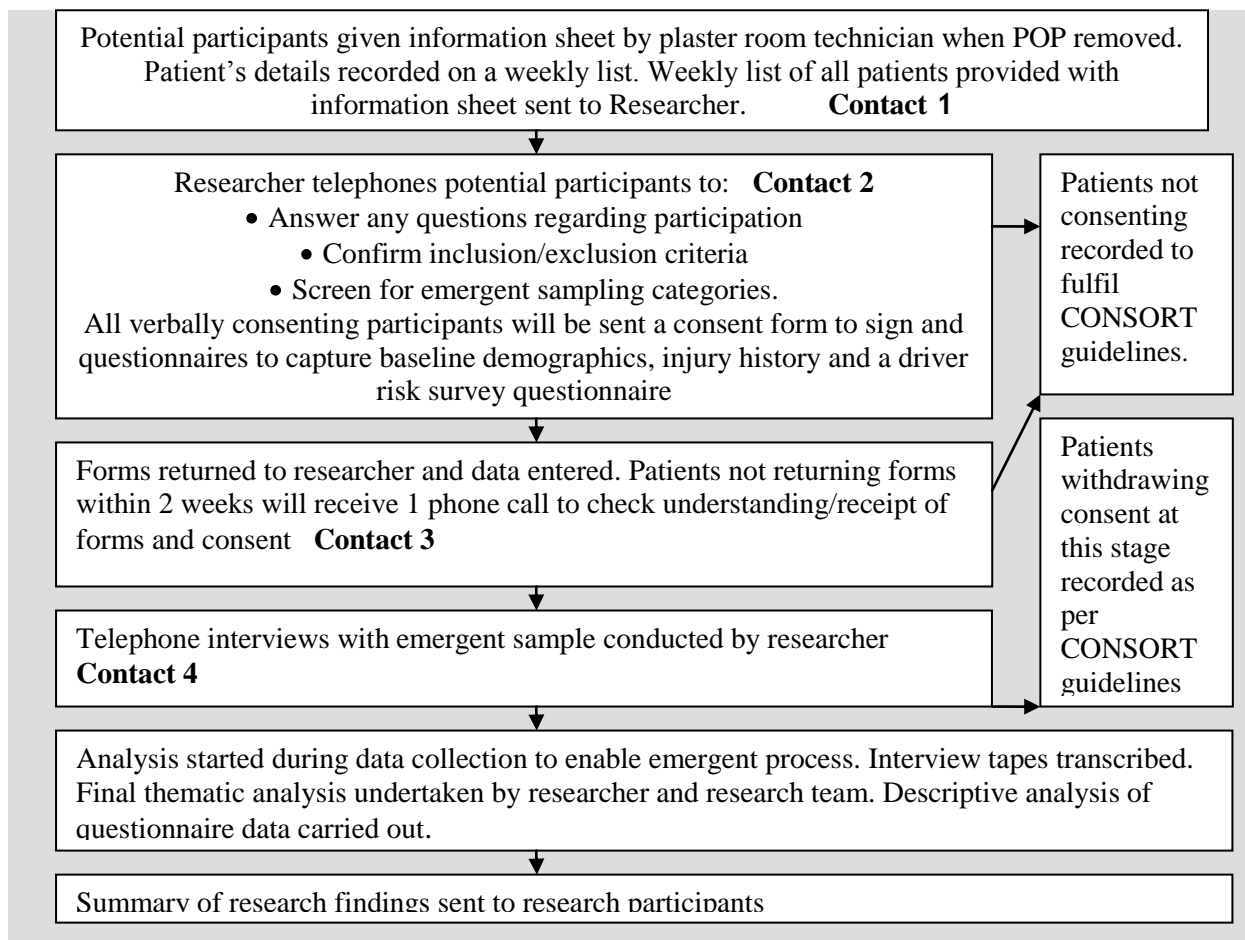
Potential participants given information sheet by plaster room technician when POP removed. Patient's details recorded on a weekly list. Weekly list of all patients provided with information sheet sent to Researcher. **Contact 1**

Researcher telephones potential participants to: **Contact 2**
• Answer any questions regarding participation
• Confirm inclusion/exclusion criteria
• Screen for emergent sampling categories.
All verbally consenting participants will be sent a consent form to sign and questionnaires to capture baseline demographics, injury history and a driver risk survey questionnaire

Patients not consenting recorded to fulfil CONSORT guidelines.

Forms returned to researcher and data entered. Patients not returning forms within 2 weeks will receive 1 phone call to check understanding/receipt of forms and consent **Contact 3**

Patients withdrawing consent at this stage recorded as per CONSORT guidelines

Telephone interviews with emergent sample conducted by researcher **Contact 4**

Analysis started during data collection to enable emergent process. Interview tapes transcribed. Final thematic analysis undertaken by researcher and research team. Descriptive analysis of questionnaire data carried out.

Summary of research findings sent to research participants